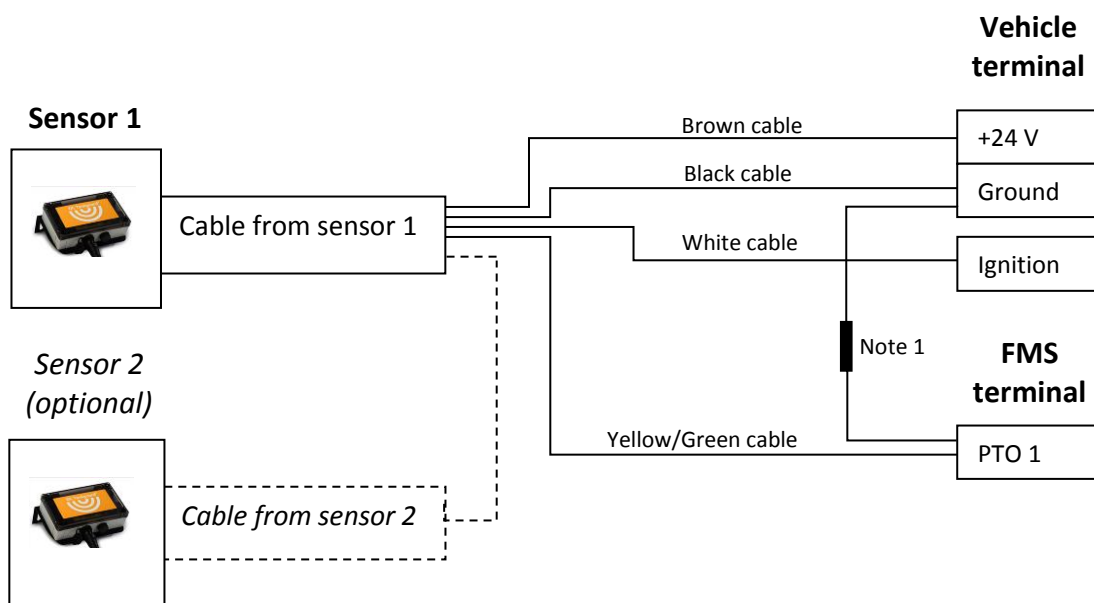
Vehicle terminal

Sensor 1

Cable from sensor 1

Brown cable

+24 V

Black cable

Ground

White cable

Ignition

Note 1

Sensor 2 (optional)

FMS terminal

Yellow/Green cable

PTO 1

Cable from sensor 2